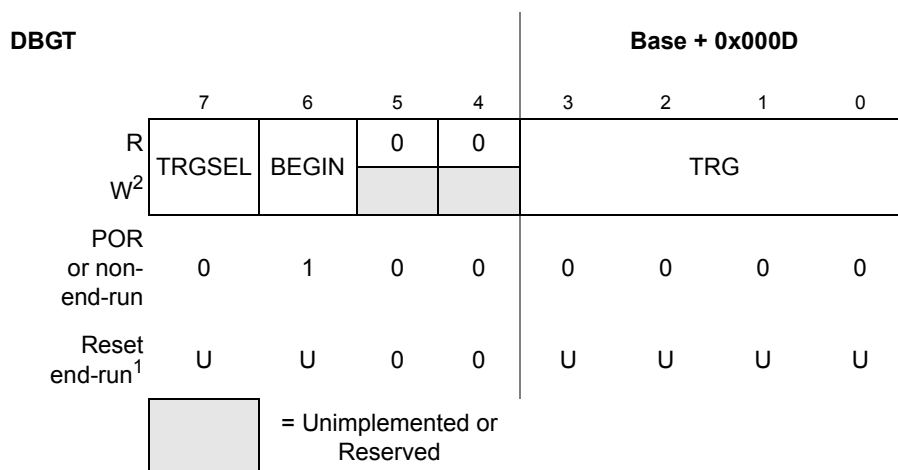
DBGT

Base + 0x000D

| | 7 | 6 | 5 | 4 | 3 | 2 | 1 | 0 |
|---|---|---|---|---|---|---|---|---|
| R | TRGSEL | BEGIN | 0 | 0 | TRG | | | |
| W$^2$ | | | | | | | | |
| POR or non-end-run | 0 | 1 | 0 | 0 | 0 | 0 | 0 | 0 |
| Reset end-run$^1$ | U | U | 0 | 0 | U | U | U | U |

= Unimplemented or Reserved